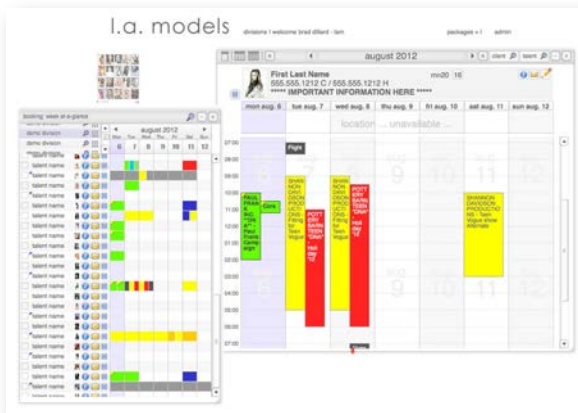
l.a. models

divisions l welcome brad dillard - tam

packages = 1 admin

august 2012

client

team

First Last Name

555.555.1212 C / 555.555.1212 H

***** IMPORTANT INFORMATION HERE *****

mn20 16

| mon aug. 6 | tue aug. 7 | wed aug. 8 | thu aug. 9 | fri aug. 10 | sat aug. 11 | sun aug. 12 |
|---|---|---|---|---|---|---|

location ... unavailable ...

07:00
08:00
09:00
10:00
11:00
12:00
13:00
14:00
15:00
16:00
17:00

Flight

PAUL FRANK INC. ***DRAFT*** Paul Frank Campaign

Cons

SHANNON DAVIDSON PRODUCTIONS - Fitting for Teen Vogue

POTTERY BARN TEEN "DNA"

Hold day 1/2

SHANNON DAVIDSON PRODUCTIONS - Fitting for Teen Vogue

POTTERY BARN TEEN "DNA"

Hold day 1/2

SHANNON DAVIDSON PRODUCTIONS - Teen Vogue show Alternate

booking: week at-a-glance

demo division

demo division

august 2012

| Mon | Tue | Wed | Thu | Fri | Sat | Sun |
|---|---|---|---|---|---|---|
| 6 | 7 | 8 | 9 | 10 | 11 | 12 |

talent name
talent name
talent name
talent name
talent name
talent name
talent name
talent name
talent name
talent name
talent name
talent name
talent name
talent name
talent name
talent name
talent name
talent name
talent name
talent name
talent name
talent name
talent name
talent name
talent name
talent name
talent name
talent name
talent name